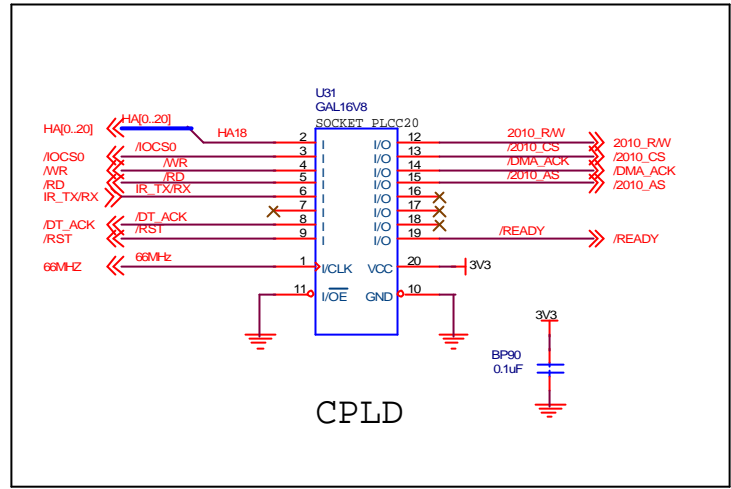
U31
GAL16V8
SOCKET_PLCC20

HA[0..20]
HA[0..20]
HA18
/IOCS0
/IOCS0
/WR
/WR
/RD
/RD
IR_TX/RX
IR_TX/RX
/DT_ACK
/DT_ACK
/RST
/RST
66MHZ
66MHz

2 I
3 I
4 I
5 I
6 I
7 I
8 I
9 I
1 I/CLK
11 $\overline{\text{I/OE}}$

12 I/O
13 I/O
14 I/O
15 I/O
16 I/O
17 I/O
18 I/O
19 I/O
20 VCC
10 GND

2010_R/W
/2010_CS
/DMA_ACK
/2010_AS
/READY
2010_R/W
/2010_CS
/DMA_ACK
/2010_AS
/READY
3V3

3V3
BP90
0.1uF

CPLD